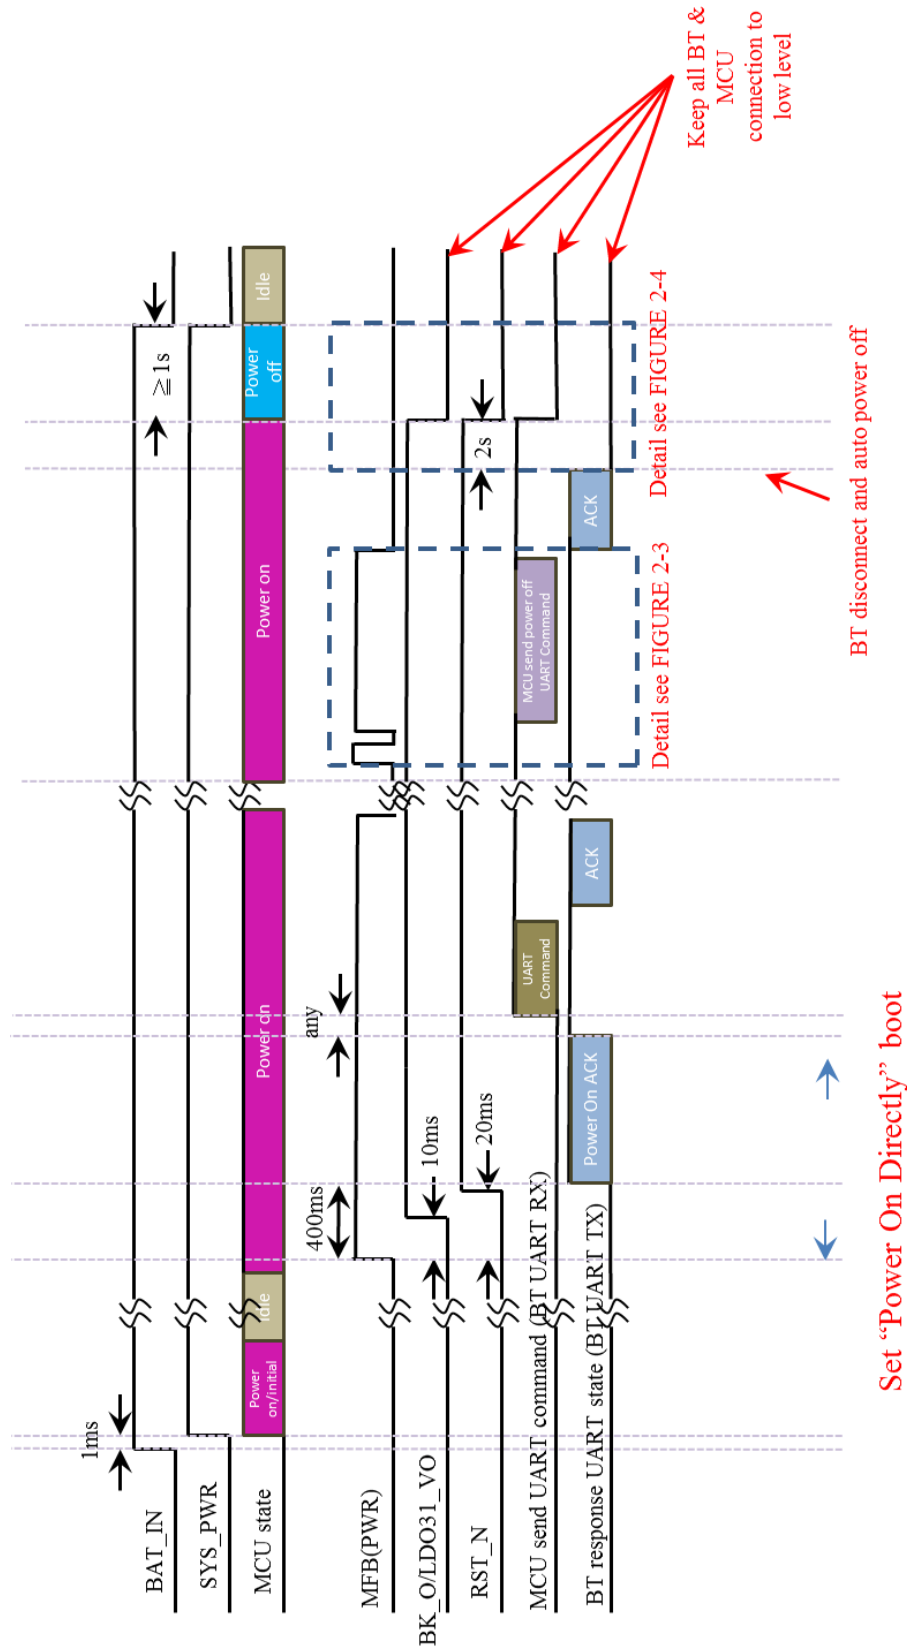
BAT_IN
SYS_PWR
MCU state
MFB(PWR)
BK_O/LDO31_VO
RST_N
MCU send UART command (BT UART RX)
BT response UART state (BT UART TX)

1ms
Power on/initial
Idle
400ms
10ms
20ms
any
Power on
Power On ACK
UART Command
ACK
Power on
MCU send power off UART Command
ACK
2s
≧1s
Power off
Idle

Detail see FIGURE 2-3
Detail see FIGURE 2-4
BT disconnect and auto power off
Keep all BT & MCU connection to low level
Set "Power On Directly" boot